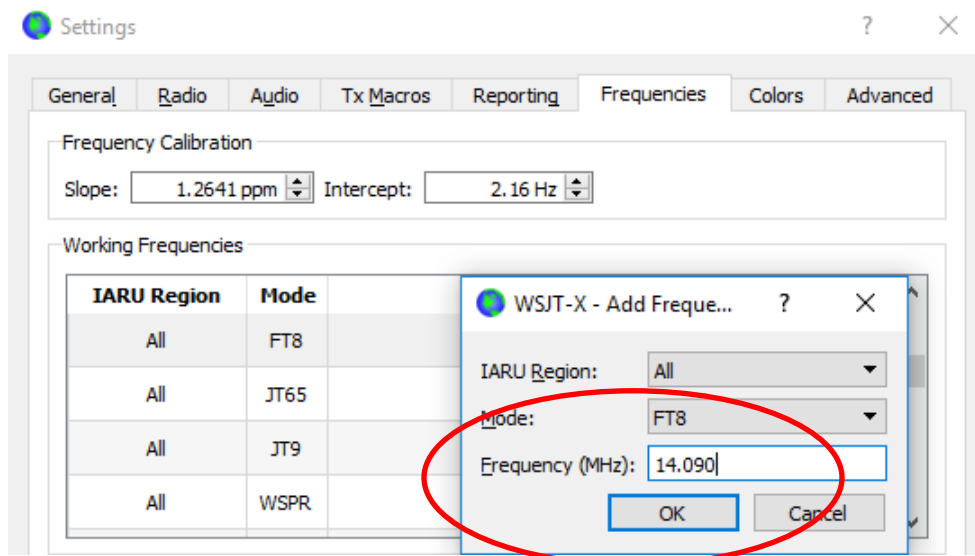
Settings ? X

General Radio Audio Tx Macros Reporting Frequencies Colors Advanced

Frequency Calibration

Slope: 1.2641 ppm Intercept: 2.16 Hz

Working Frequencies

| IARU Region | Mode |
|---|---|
| All | FT8 |
| All | JT65 |
| All | JT9 |
| All | WSPR |

WSJT-X - Add Freque... ? X

IARU Region: All

Mode: FT8

Frequency (MHz): 14.090

OK Cancel